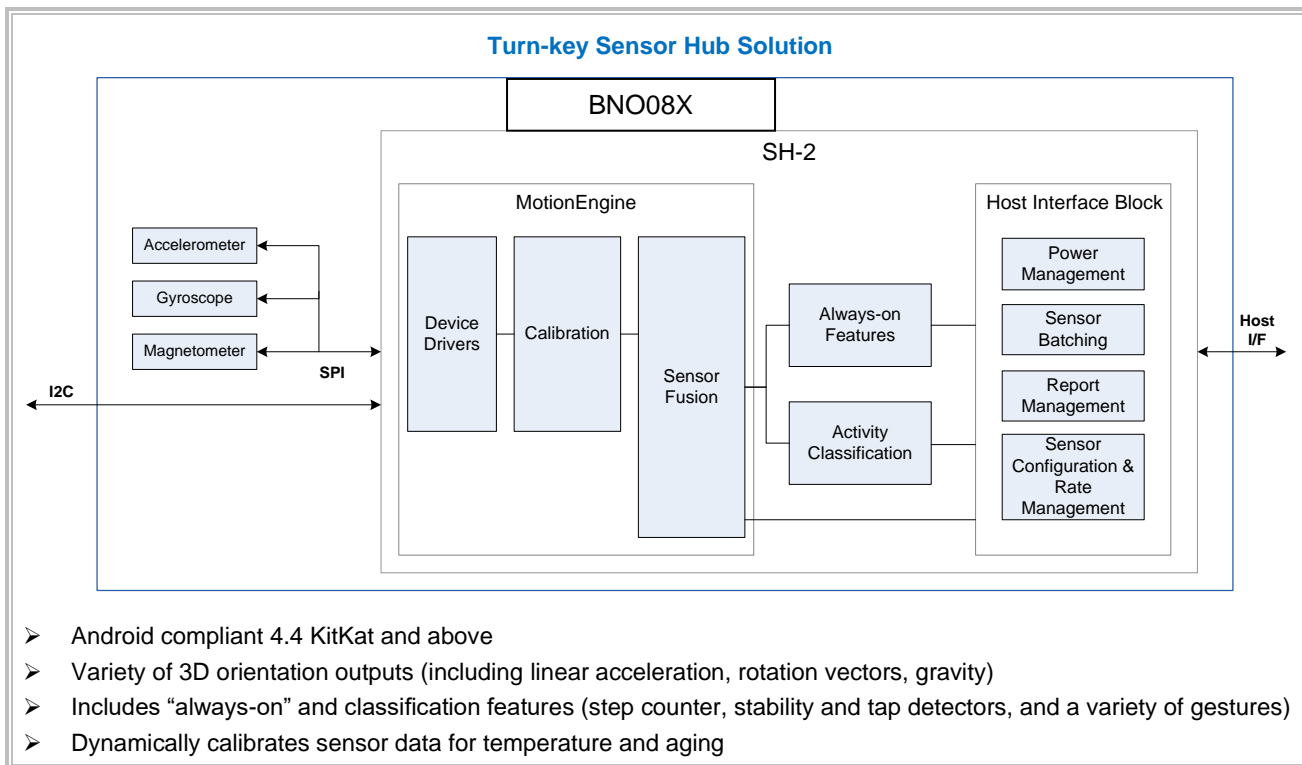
Turn-key Sensor Hub Solution

BNO08X

SH-2

MotionEngine

Host Interface Block

Accelerometer

Gyroscope

Magnetometer

SPI

I2C

Device Drivers

Calibration

Sensor Fusion

Always-on Features

Activity Classification

Power Management

Sensor Batching

Report Management

Sensor Configuration & Rate Management

Host I/F

➢ Android compliant 4.4 KitKat and above
➢ Variety of 3D orientation outputs (including linear acceleration, rotation vectors, gravity)
➢ Includes "always-on" and classification features (step counter, stability and tap detectors, and a variety of gestures)
➢ Dynamically calibrates sensor data for temperature and aging